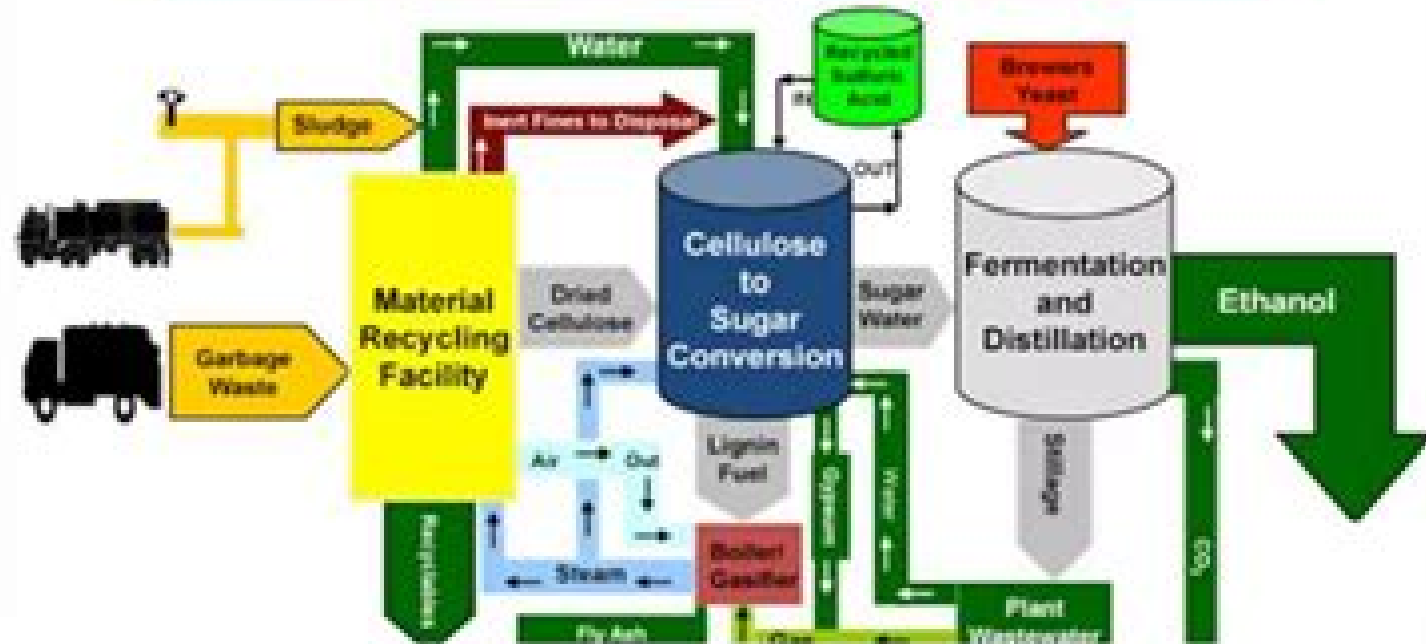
Water

Recycled Sulfuric Acid

Brewers Yeast

Sludge

Inert Fines to Disposal

IN

OUT

Cellulose to Sugar Conversion

Fermentation and Distillation

Ethanol

Material Recycling Facility

Dried Cellulose

Sugar Water

Garbage Waste

Air

Out

Lignin Fuel

Gypsum

Water

Stillage

Recyclables

Steam

Boiler/ Gasifier

Plant Wastewater

CO2

Fly Ash

Gas